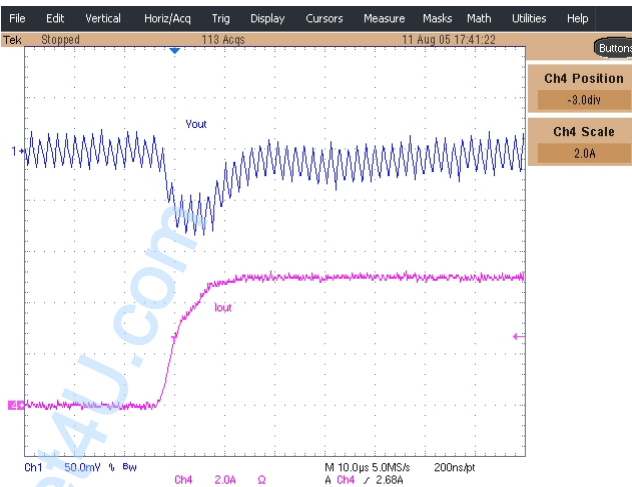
File Edit Vertical Horiz/Acq Trig Display Cursors Measure Masks Math Utilities Help

Tek Stopped 113 Acqs 11 Aug 05 17:41:22

Buttons

Ch4 Position
-3.0div

Ch4 Scale
2.0A

Vout

1

Iout

Ch1 50.0mV Bw

Ch4 2.0A Ω

M 10.0μs 5.0MS/s 200ns/pt

A Ch4 ∫ 2.68A

4U.com